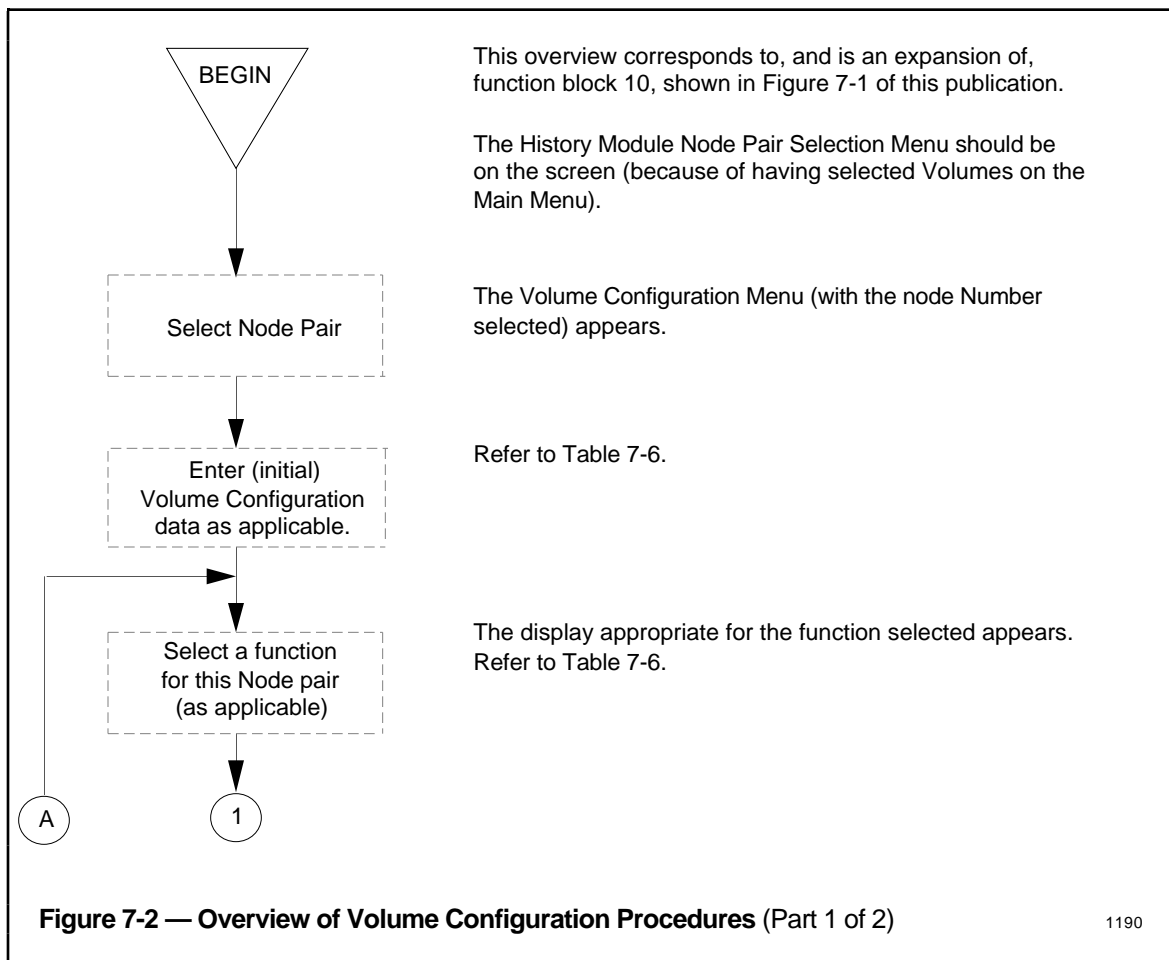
BEGIN

This overview corresponds to, and is an expansion of, function block 10, shown in Figure 7-1 of this publication.

The History Module Node Pair Selection Menu should be on the screen (because of having selected Volumes on the Main Menu).

Select Node Pair

The Volume Configuration Menu (with the node Number selected) appears.

Enter (initial) Volume Configuration data as applicable.

Refer to Table 7-6.

Select a function for this Node pair (as applicable)

The display appropriate for the function selected appears. Refer to Table 7-6.

A

1

**Figure 7-2 — Overview of Volume Configuration Procedures** (Part 1 of 2)

1190